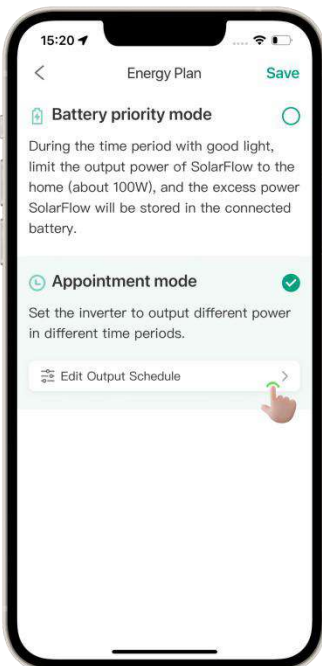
15:20

<

Energy Plan

Save

Battery priority mode

During the time period with good light, limit the output power of SolarFlow to the home (about 100W), and the excess power SolarFlow will be stored in the connected battery.

Appointment mode

Set the inverter to output different power in different time periods.

Edit Output Schedule

>